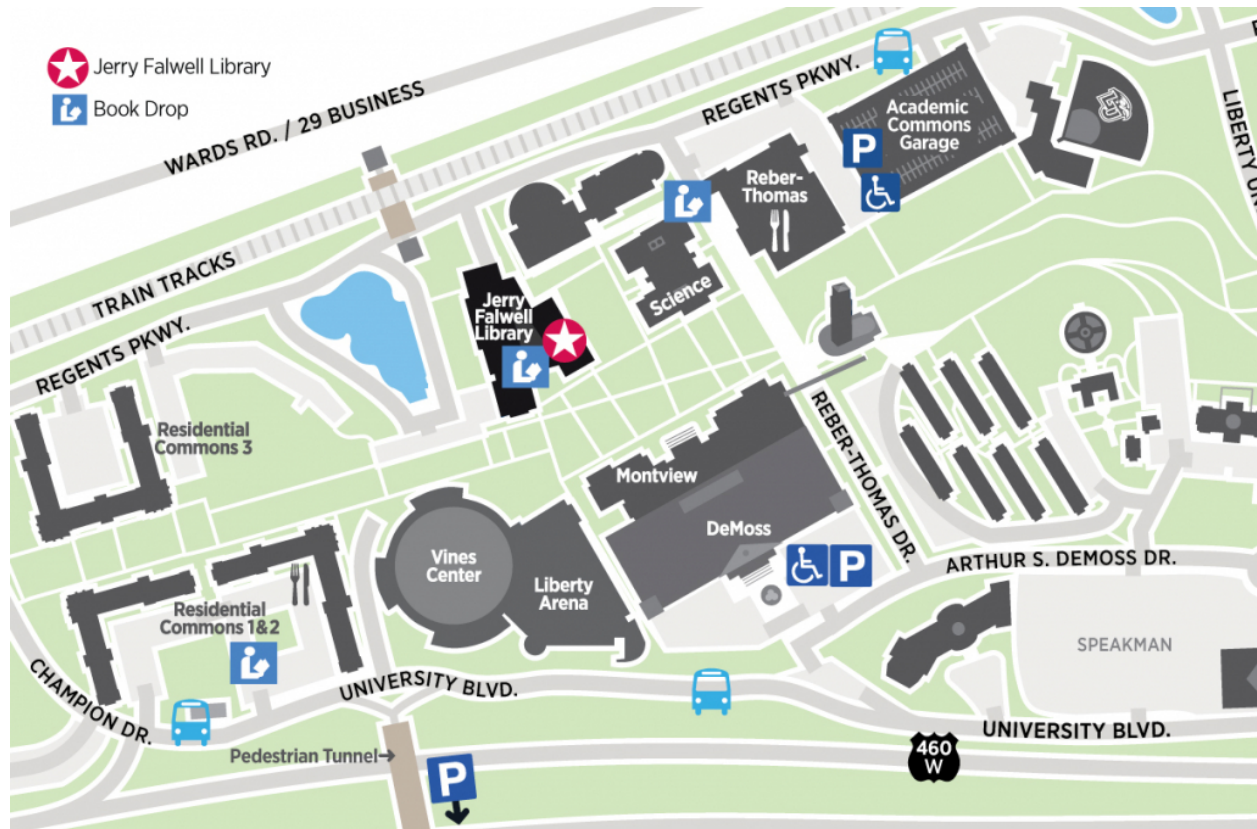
Jerry Falwell Library
Book Drop

WARDS RD. / 29 BUSINESS
REGENTS PKWY.
Academic Commons Garage
P
LIBERTY U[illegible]
Reber-Thomas
TRAIN TRACKS
Science
REGENTS PKWY.
Jerry Falwell Library
Residential Commons 3
REBER-THOMAS DR.
Montview
DeMoss
P
ARTHUR S. DEMOSS DR.
Vines Center
Liberty Arena
Residential Commons 1&2
SPEAKMAN
CHAMPION DR.
UNIVERSITY BLVD.
UNIVERSITY BLVD.
Pedestrian Tunnel→
P
460 W